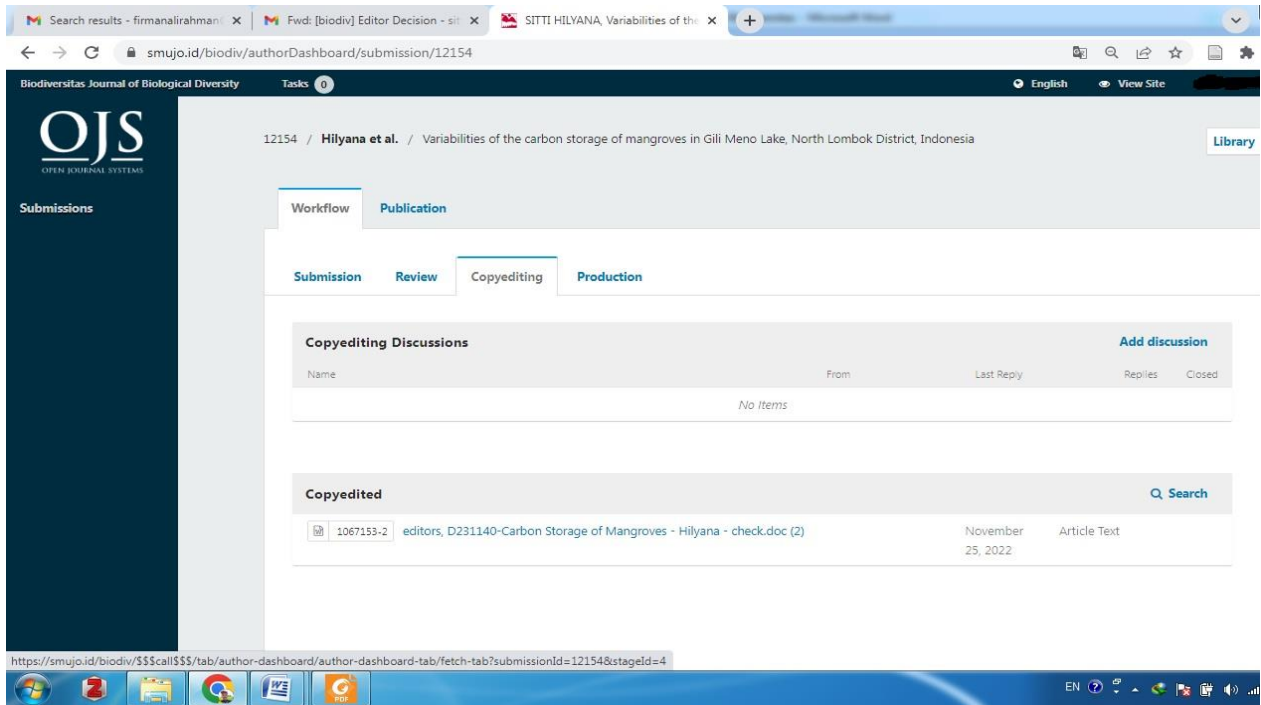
M Search results - firmanalirahman ×
M Fwd: [biodiv] Editor Decision - si ×
SITTI HILYANA, Variabilities of the ×
+

smujo.id/biodiv/authorDashboard/submission/12154

Biodiversitas Journal of Biological Diversity
Tasks 0
English
View Site

OJS
OPEN JOURNAL SYSTEMS

Submissions

12154 / Hilyana et al. / Variabilities of the carbon storage of mangroves in Gili Meno Lake, North Lombok District, Indonesia

Library

Workflow
Publication

Submission
Review
Copyediting
Production

Copyediting Discussions
Add discussion

| Name | From | Last Reply | Replies | Closed |
|---|---|---|---|---|
| No Items | | | | |

Copyedited
Search

1067153-2 editors, D231140-Carbon Storage of Mangroves - Hilyana - check.doc (2) November 25, 2022 Article Text

https://smujo.id/biodiv/$$$call$$$/tab/author-dashboard/author-dashboard-tab/fetch-tab?submissionId=12154&stageId=4

EN